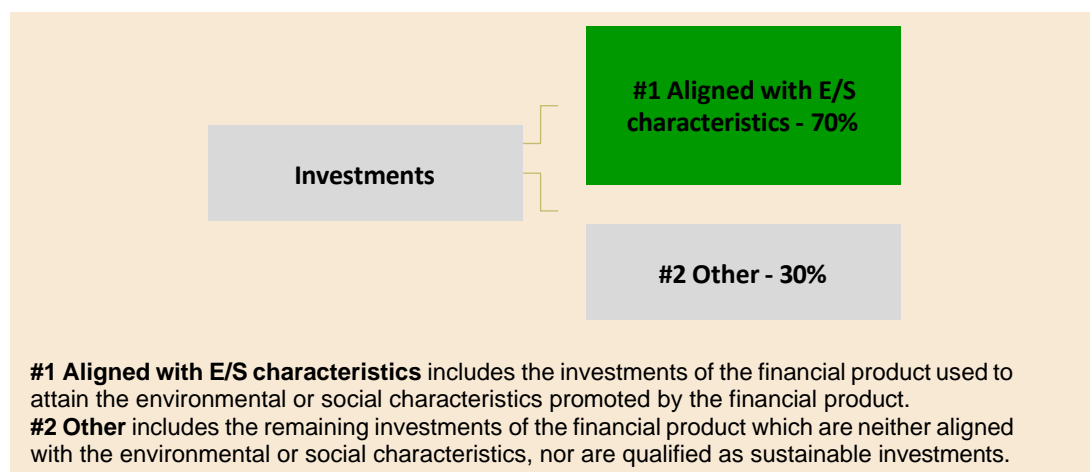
Investments

#1 Aligned with E/S characteristics - 70%

#2 Other - 30%

**#1 Aligned with E/S characteristics** includes the investments of the financial product used to attain the environmental or social characteristics promoted by the financial product.
**#2 Other** includes the remaining investments of the financial product which are neither aligned with the environmental or social characteristics, nor are qualified as sustainable investments.